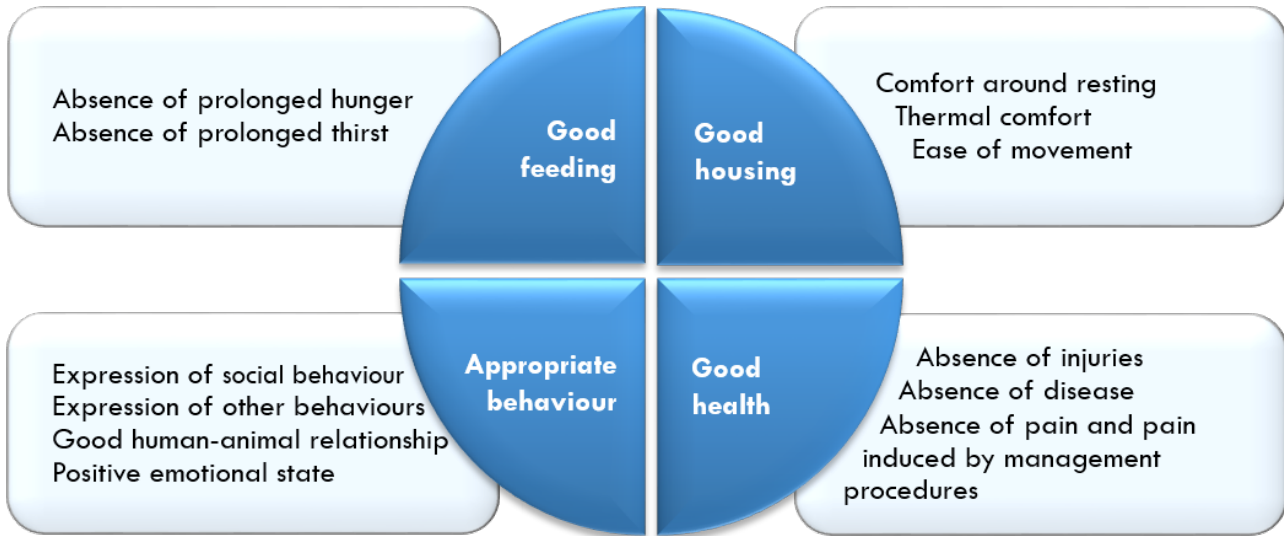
Absence of prolonged hunger
Absence of prolonged thirst

Good feeding

Good housing

Comfort around resting
Thermal comfort
Ease of movement

Expression of social behaviour
Expression of other behaviours
Good human-animal relationship
Positive emotional state

Appropriate behaviour

Good health

Absence of injuries
Absence of disease
Absence of pain and pain induced by management procedures